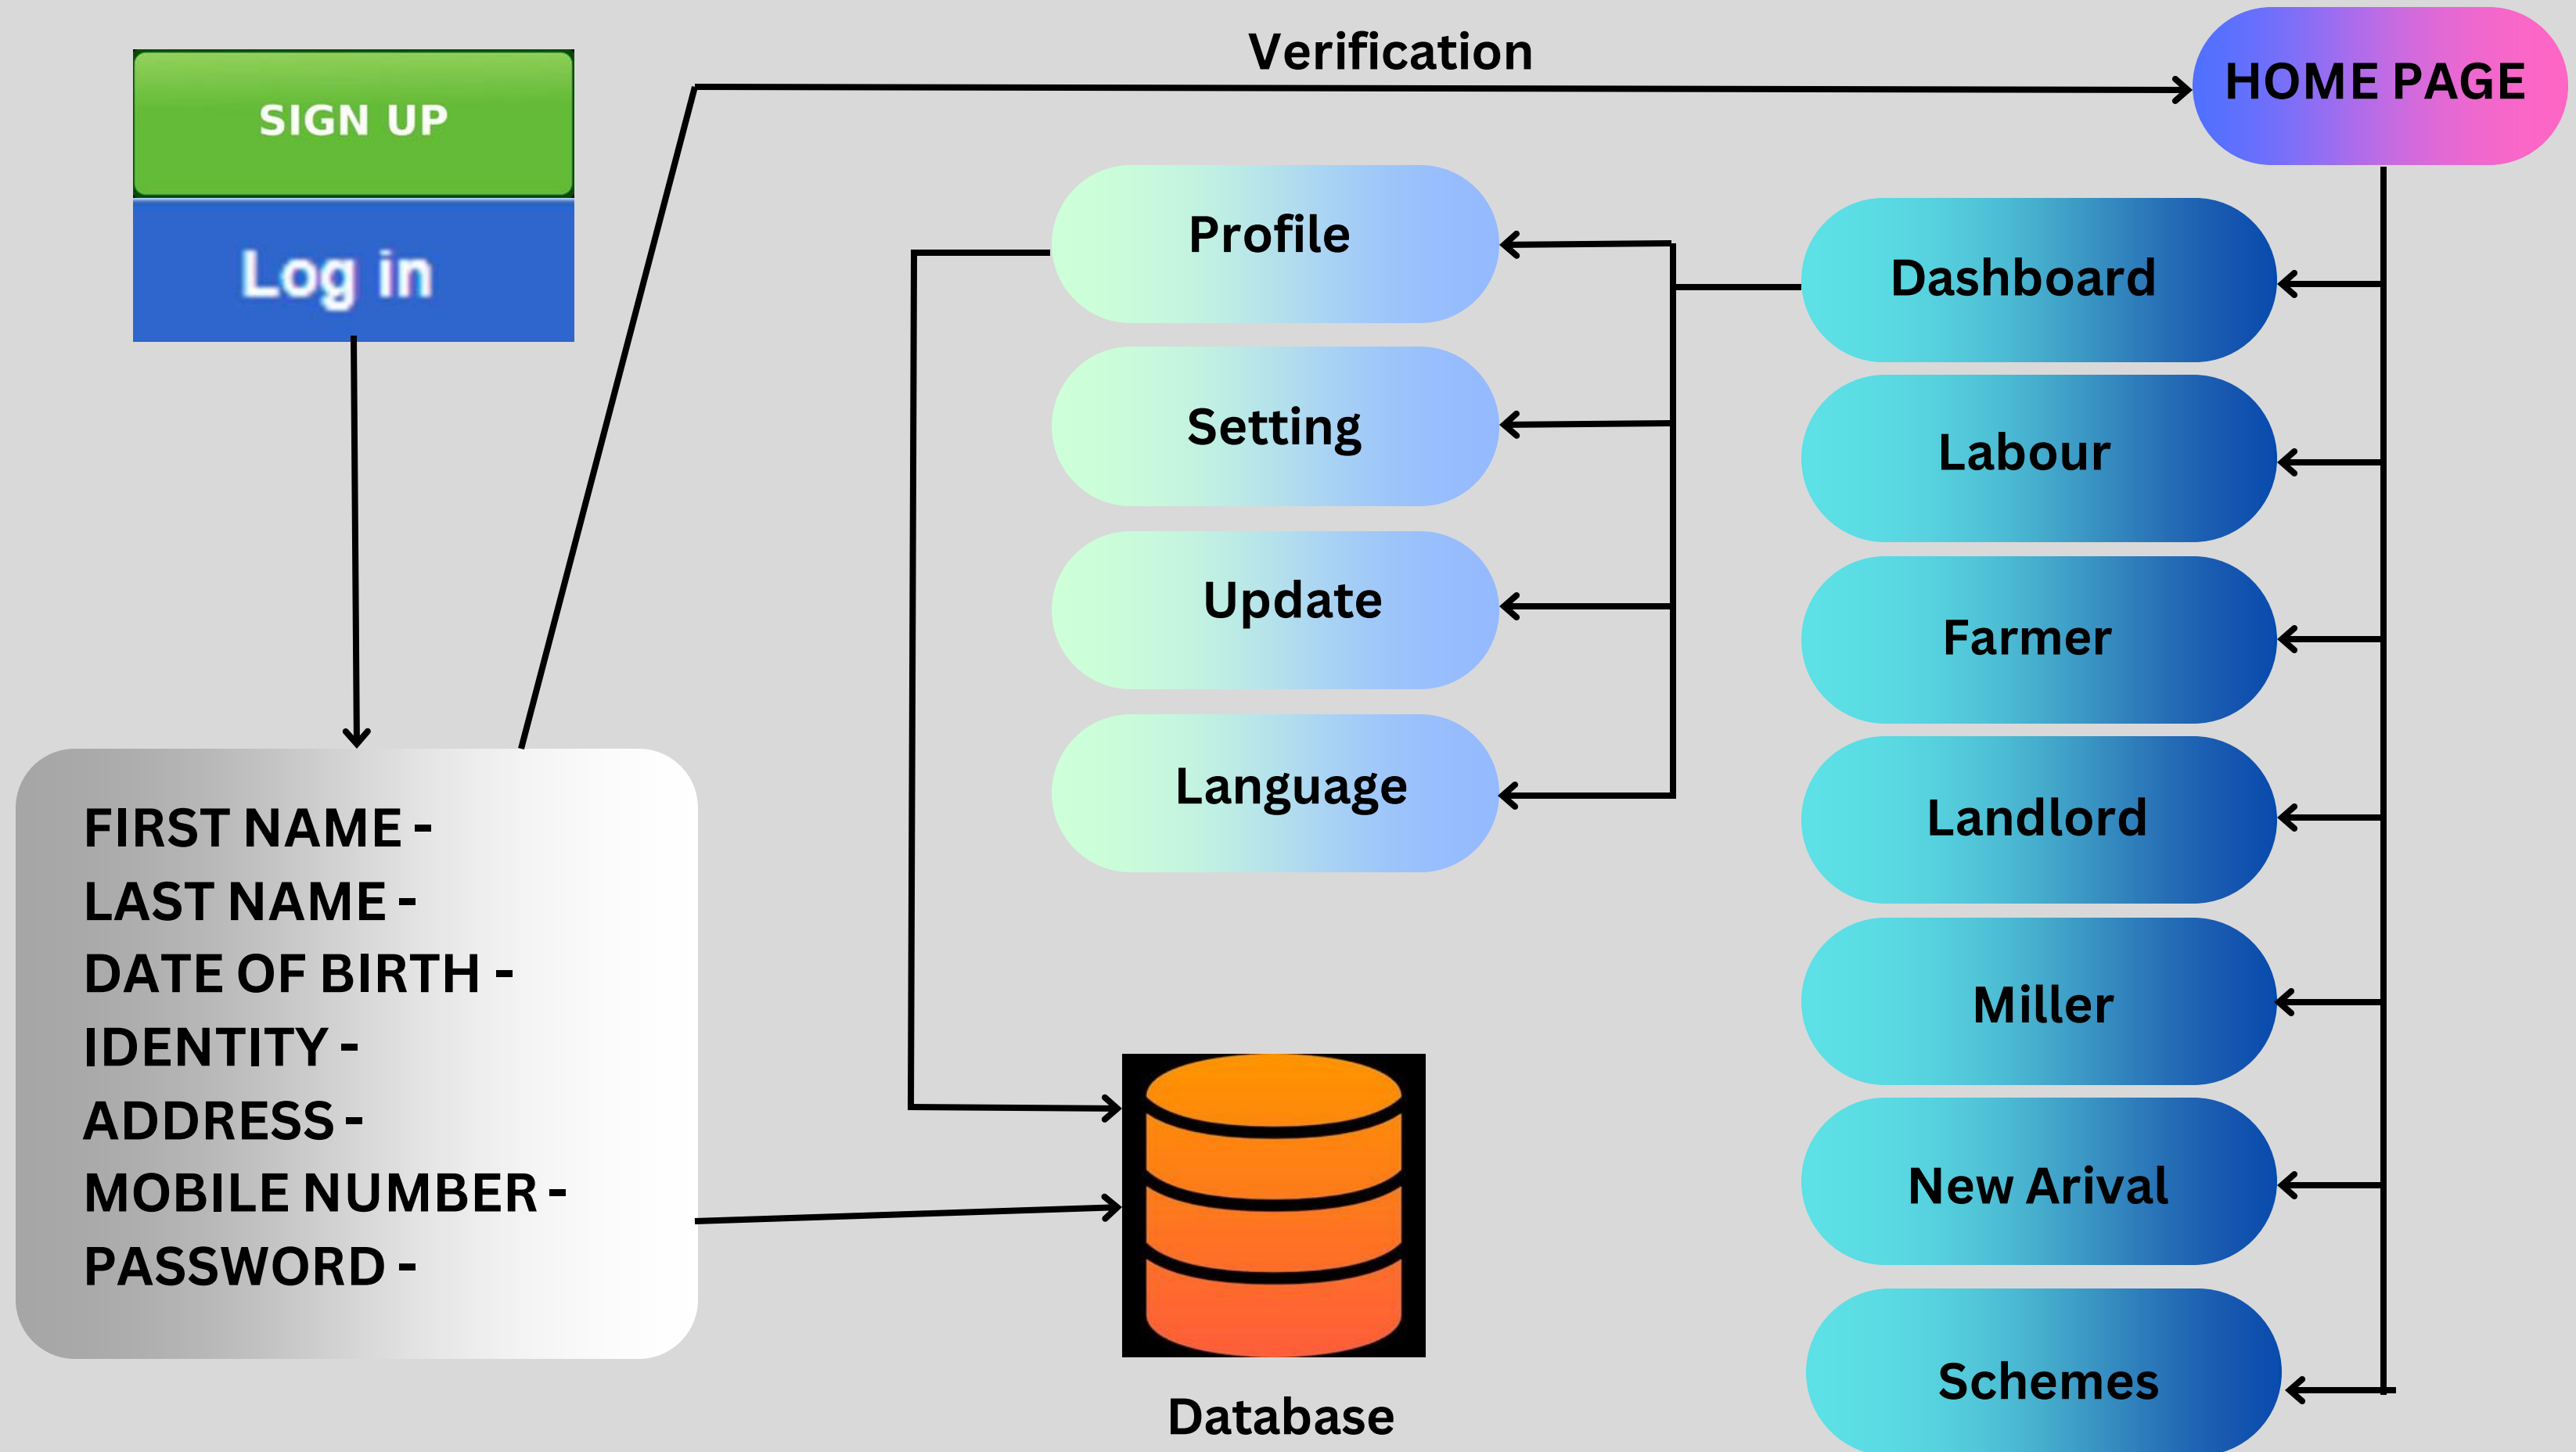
SIGN UP

Log in

Verification

HOME PAGE

Profile

Setting

Update

Language

Dashboard

Labour

Farmer

Landlord

Miller

New Arival

Schemes

FIRST NAME -
LAST NAME -
DATE OF BIRTH -
IDENTITY -
ADDRESS -
MOBILE NUMBER -
PASSWORD -

Database